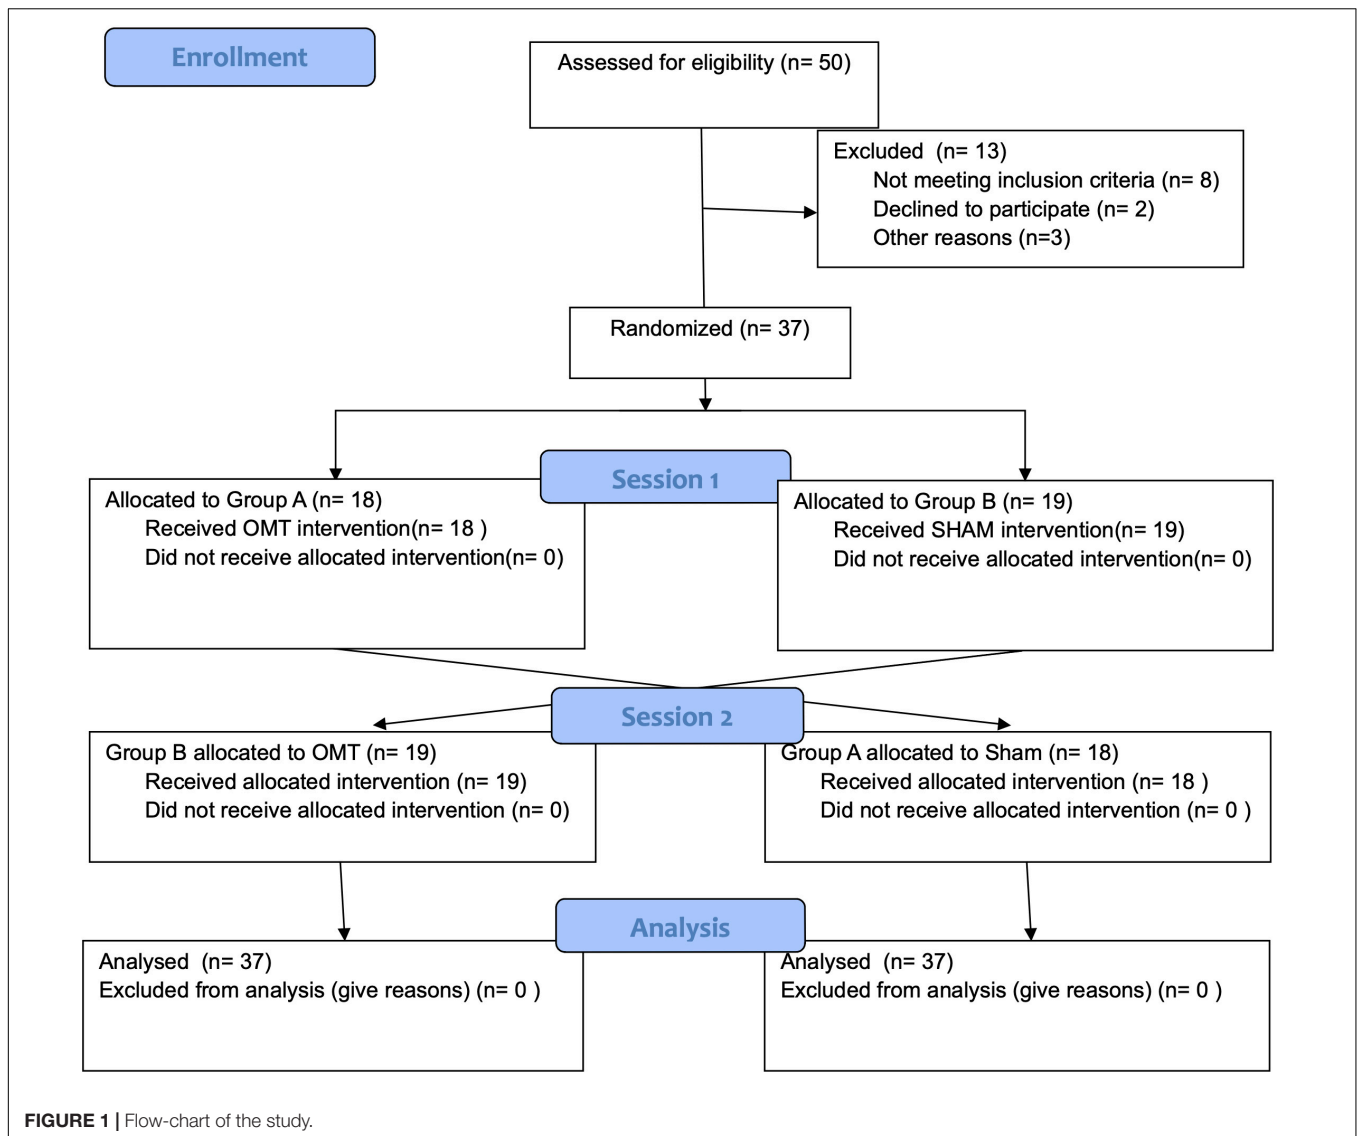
Enrollment

Assessed for eligibility (n= 50)

Excluded (n= 13)
Not meeting inclusion criteria (n= 8)
Declined to participate (n= 2)
Other reasons (n=3)

Randomized (n= 37)

Session 1

Allocated to Group A (n= 18)
Received OMT intervention(n= 18 )
Did not receive allocated intervention(n= 0)

Allocated to Group B (n= 19)
Received SHAM intervention(n= 19)
Did not receive allocated intervention(n= 0)

Session 2

Group B allocated to OMT (n= 19)
Received allocated intervention (n= 19)
Did not receive allocated intervention (n= 0)

Group A allocated to Sham (n= 18)
Received allocated intervention (n= 18 )
Did not receive allocated intervention (n= 0 )

Analysis

Analysed (n= 37)
Excluded from analysis (give reasons) (n= 0 )

Analysed (n= 37)
Excluded from analysis (give reasons) (n= 0 )

FIGURE 1 | Flow-chart of the study.